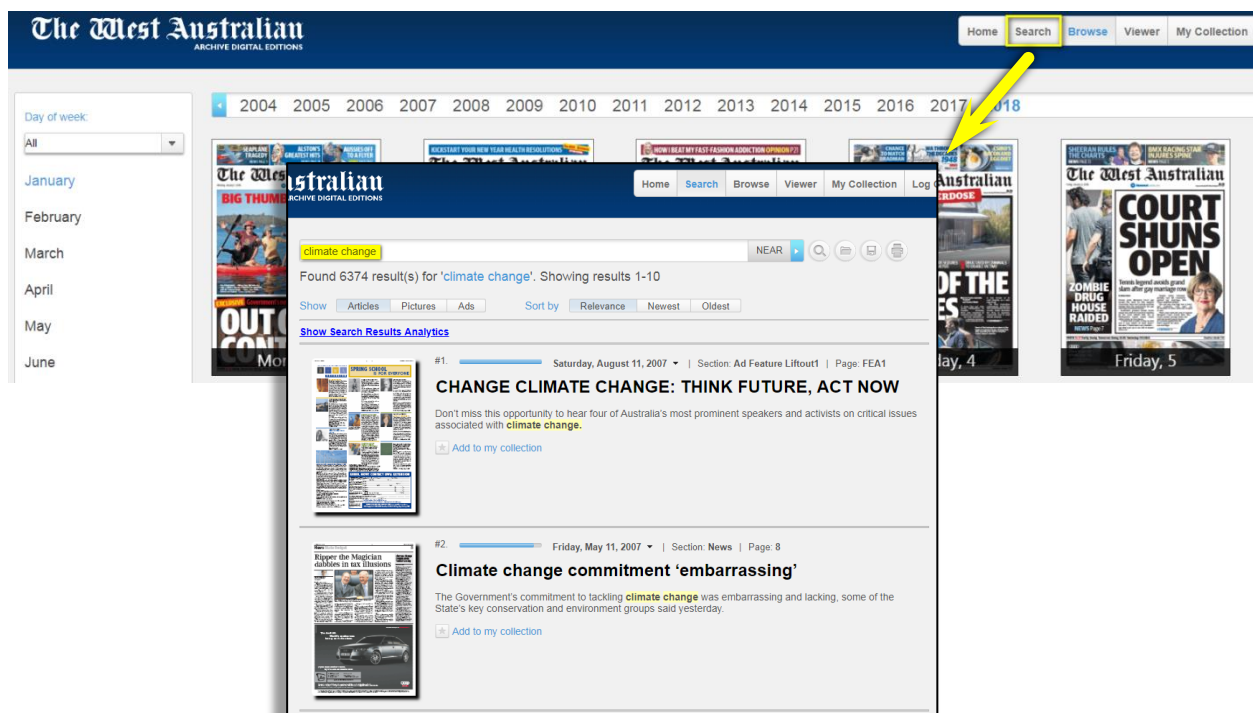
The West Australian
ARCHIVE DIGITAL EDITIONS

Home | Search | Browse | Viewer | My Collection

Day of week:
All

January
February
March
April
May
June

2004 2005 2006 2007 2008 2009 2010 2011 2012 2013 2014 2015 2016 2017 2018

BIG THUMB
OUT
Mon
day, 4
COURT SHUNS OPEN
ZOMBIE DRUG HOUSE RAIDED
Friday, 5

Australian
ARCHIVE DIGITAL EDITIONS

Home | Search | Browse | Viewer | My Collection | Log

climate change
NEAR

Found 6374 result(s) for 'climate change'. Showing results 1-10

Show Articles Pictures Ads Sort by Relevance Newest Oldest

Show Search Results Analytics

#1. Saturday, August 11, 2007 | Section: Ad Feature Liftout1 | Page: FEA1

CHANGE CLIMATE CHANGE: THINK FUTURE, ACT NOW

Don't miss this opportunity to hear four of Australia's most prominent speakers and activists on critical issues associated with climate change.

Add to my collection

#2. Friday, May 11, 2007 | Section: News | Page: 8

Climate change commitment 'embarrassing'

The Government's commitment to tackling climate change was embarrassing and lacking, some of the State's key conservation and environment groups said yesterday.

Add to my collection

Ripper the Magician dabbles in tax illusions